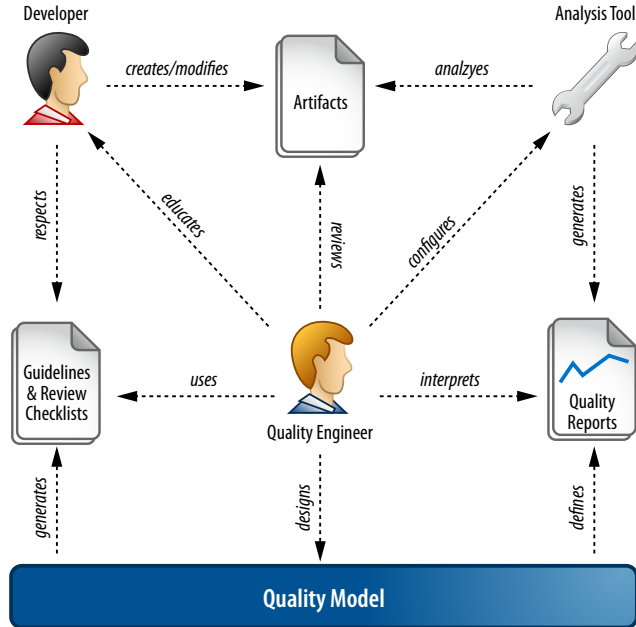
Developer

creates/modifies

Artifacts

analzyes

Analysis Tool

respects

educates

reviews

configures

generates

Guidelines & Review Checklists

uses

Quality Engineer

interprets

Quality Reports

generates

designs

defines

Quality Model